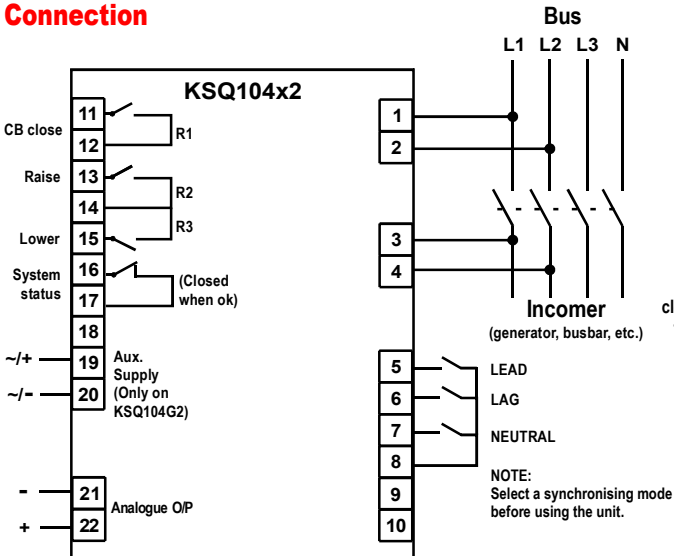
Connection

Bus
L1 L2 L3 N

KSQ104x2

CB close 11 12 R1
Raise 13 14 R2
Lower 15 R3
System status 16 17 (Closed when ok)
18
~/+ 19
~/- 20 Aux. Supply (Only on KSQ104G2)

- 21
+ 22 Analogue O/P

1
2
3
4
Incomer
(generator, busbar, etc.)
cl

5 LEAD
6 LAG
7 NEUTRAL
8
9
10

NOTE:
Select a synchronising mode before using the unit.